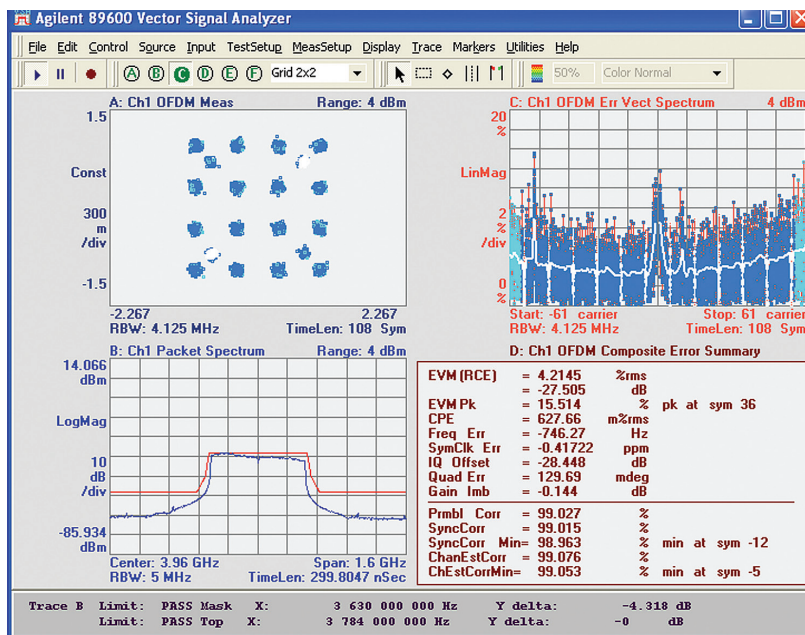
Agilent 89600 Vector Signal Analyzer

File Edit Control Source Input TestSetup MeasSetup Display Trace Markers Utilities Help

A B C D E F Grid 2x2 50% Color Normal

A: Ch1 OFDM Meas Range: 4 dBm
1.5
Const
300
m
/div
-1.5
-2.267 2.267
RBW: 4.125 MHz TimeLen: 108 Sym

C: Ch1 OFDM Err Vect Spectrum 4 dBm
20
%
LinMag
2
%
/div
0
%
Start: -61 carrier Stop: 61 carrier
RBW: 4.125 MHz TimeLen: 108 Sym

B: Ch1 Packet Spectrum Range: 4 dBm
14.066
dBm
LogMag
10
dB
/div
-85.934
dBm
Center: 3.96 GHz Span: 1.6 GHz
RBW: 5 MHz TimeLen: 299.8047 nSec

D: Ch1 OFDM Composite Error Summary

| | | | |
|---|---|---|---|
| EVM (RCE) | = 4.2145 | %rms | |
| | = -27.505 | dB | |
| EVM Pk | = 15.514 | % | pk at sym 36 |
| CPE | = 627.66 | m%rms | |
| Freq Err | = -746.27 | Hz | |
| SymClk Err | = -0.41722 | ppm | |
| IQ Offset | = -28.448 | dB | |
| Quad Err | = 129.69 | mdeg | |
| Gain Imb | = -0.144 | dB | |
| Prmbl Corr | = 99.027 | % | |
| SyncCorr | = 99.015 | % | |
| SyncCorr Min | = 98.963 | % | min at sym -12 |
| ChanEstCorr | = 99.076 | % | |
| ChEstCorrMin | = 99.053 | % | min at sym -5 |

Trace B Limit: PASS Mask X: 3 630 000 000 Hz Y delta: -4.318 dB
Limit: PASS Top X: 3 784 000 000 Hz Y delta: -0 dB